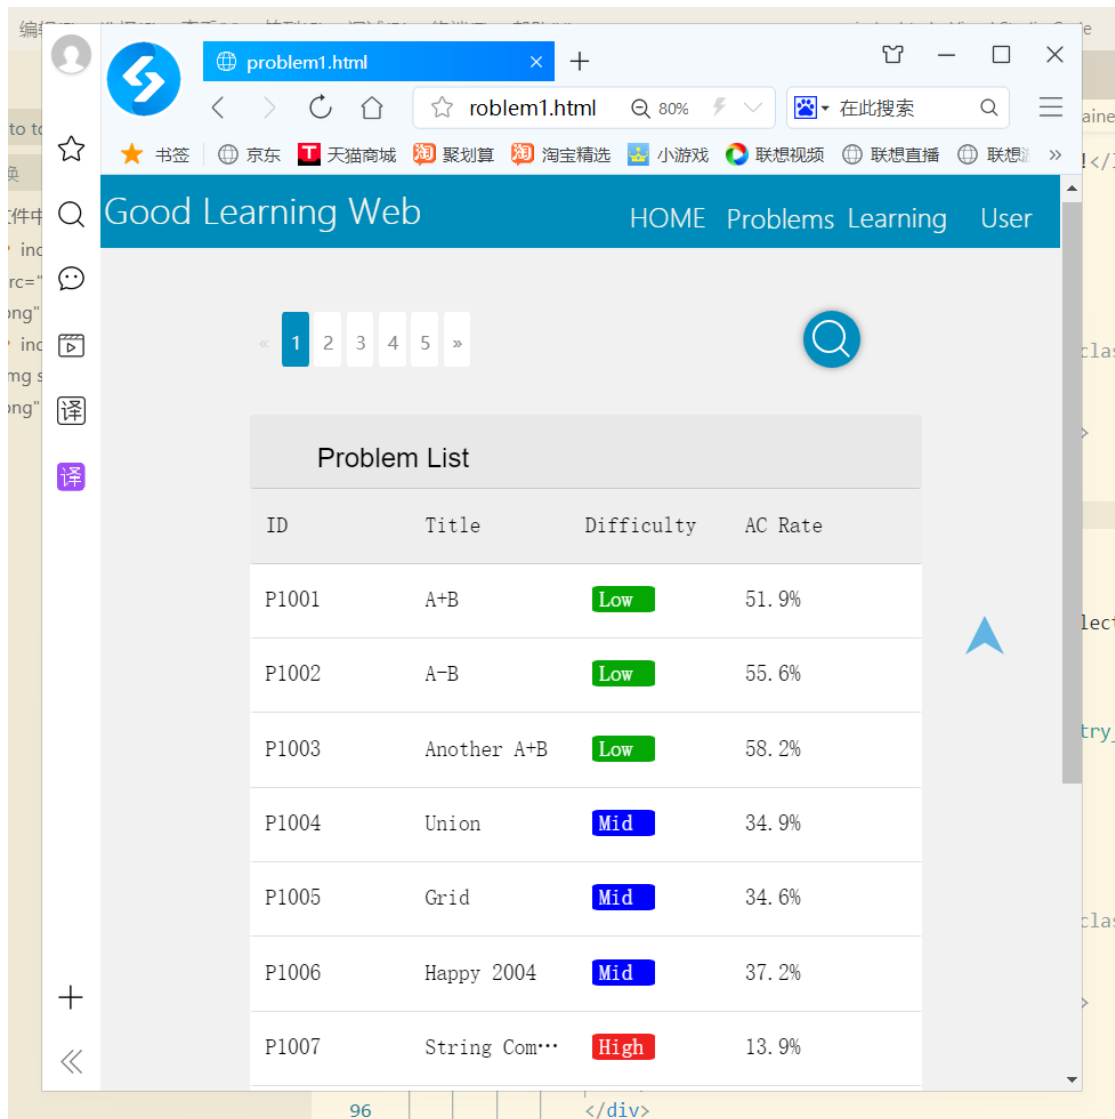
problem1.html

roblem1.html 80% 在此搜索

书签 京东 天猫商城 聚划算 淘宝精选 小游戏 联想视频 联想直播 联想 »

Good Learning Web HOME Problems Learning User

« 1 2 3 4 5 »

Problem List

| ID | Title | Difficulty | AC Rate |
|---|---|---|---|
| P1001 | A+B | Low | 51.9% |
| P1002 | A-B | Low | 55.6% |
| P1003 | Another A+B | Low | 58.2% |
| P1004 | Union | Mid | 34.9% |
| P1005 | Grid | Mid | 34.6% |
| P1006 | Happy 2004 | Mid | 37.2% |
| P1007 | String Com··· | High | 13.9% |

96 </div>